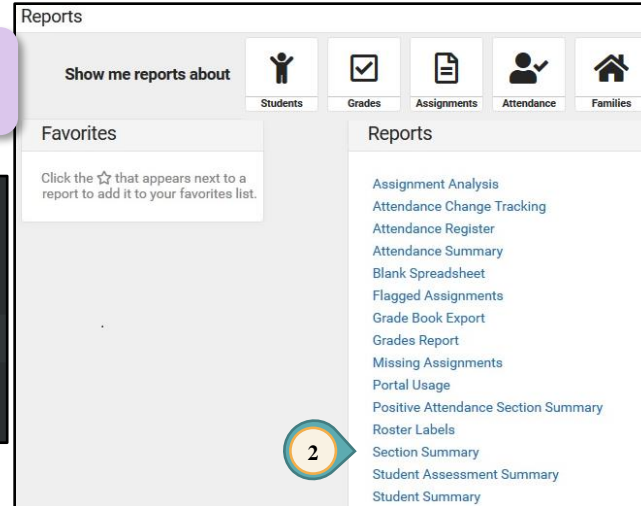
Reports

Show me reports about

Students

Grades

Assignments

Attendance

Families

Favorites

Click the ☆ that appears next to a report to add it to your favorites list.

Reports

Assignment Analysis
Attendance Change Tracking
Attendance Register
Attendance Summary
Blank Spreadsheet
Flagged Assignments
Grade Book Export
Grades Report
Missing Assignments
Portal Usage
Positive Attendance Section Summary
Roster Labels
Section Summary
Student Assessment Summary
Student Summary

2